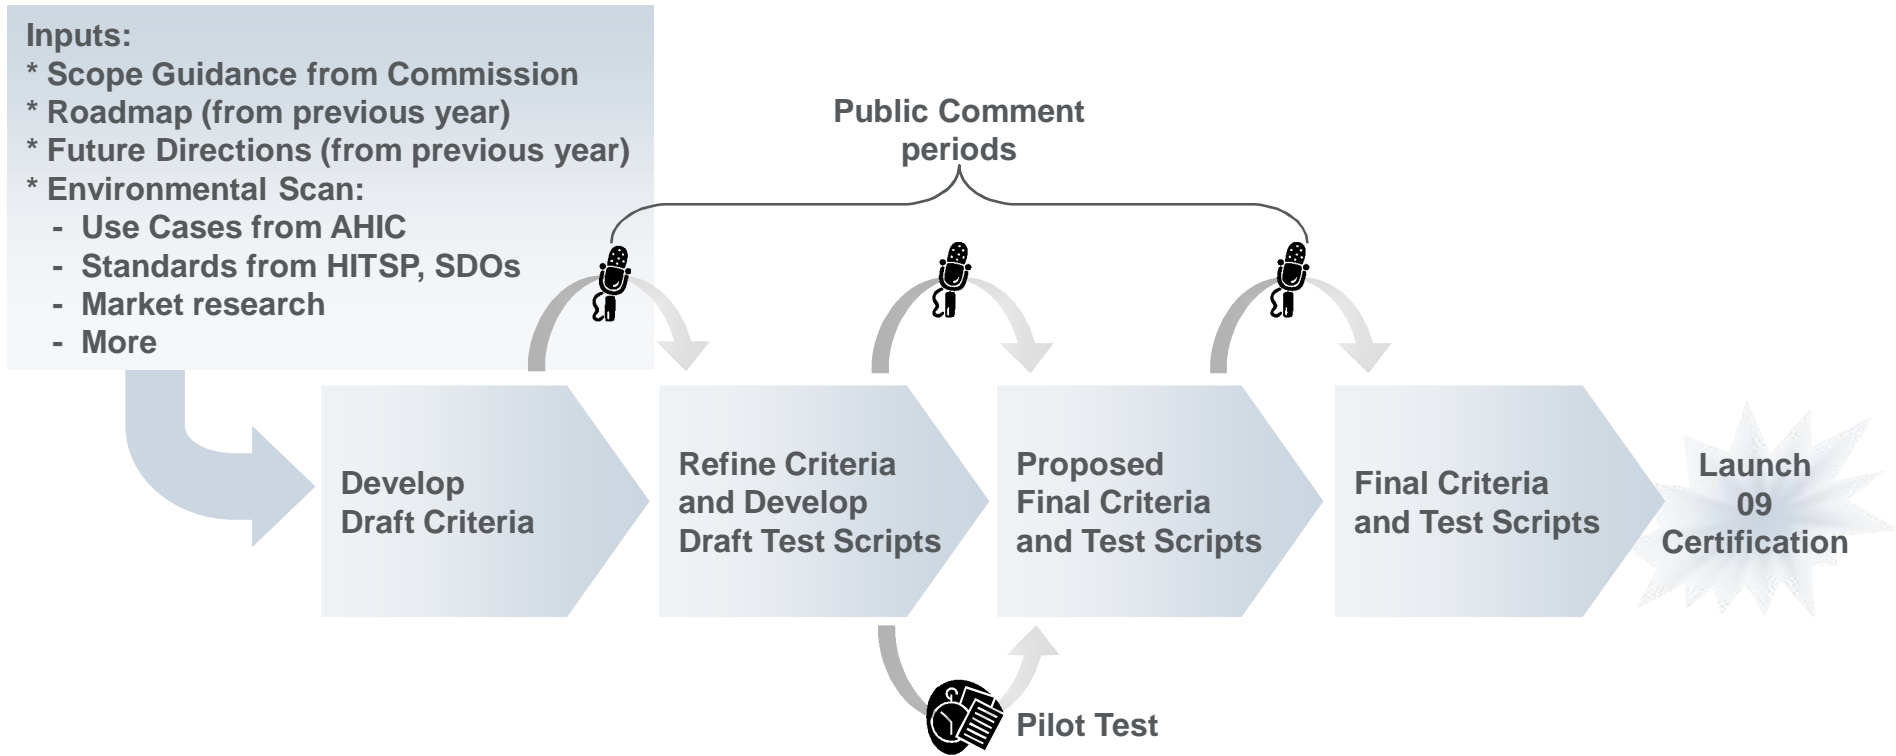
Inputs:
* Scope Guidance from Commission
* Roadmap (from previous year)
* Future Directions (from previous year)
* Environmental Scan:
- Use Cases from AHIC
- Standards from HITSP, SDOs
- Market research
- More

Public Comment periods

Develop Draft Criteria

Refine Criteria and Develop Draft Test Scripts

Proposed Final Criteria and Test Scripts

Final Criteria and Test Scripts

Launch 09 Certification

Pilot Test